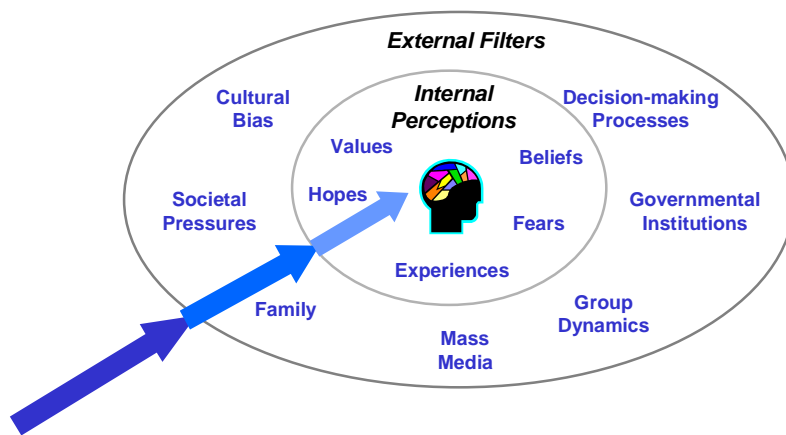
External Filters

Cultural Bias

Internal Perceptions

Decision-making Processes

Values

Beliefs

Societal Pressures

Hopes

Governmental Institutions

Fears

Experiences

Family

Group Dynamics

Mass Media